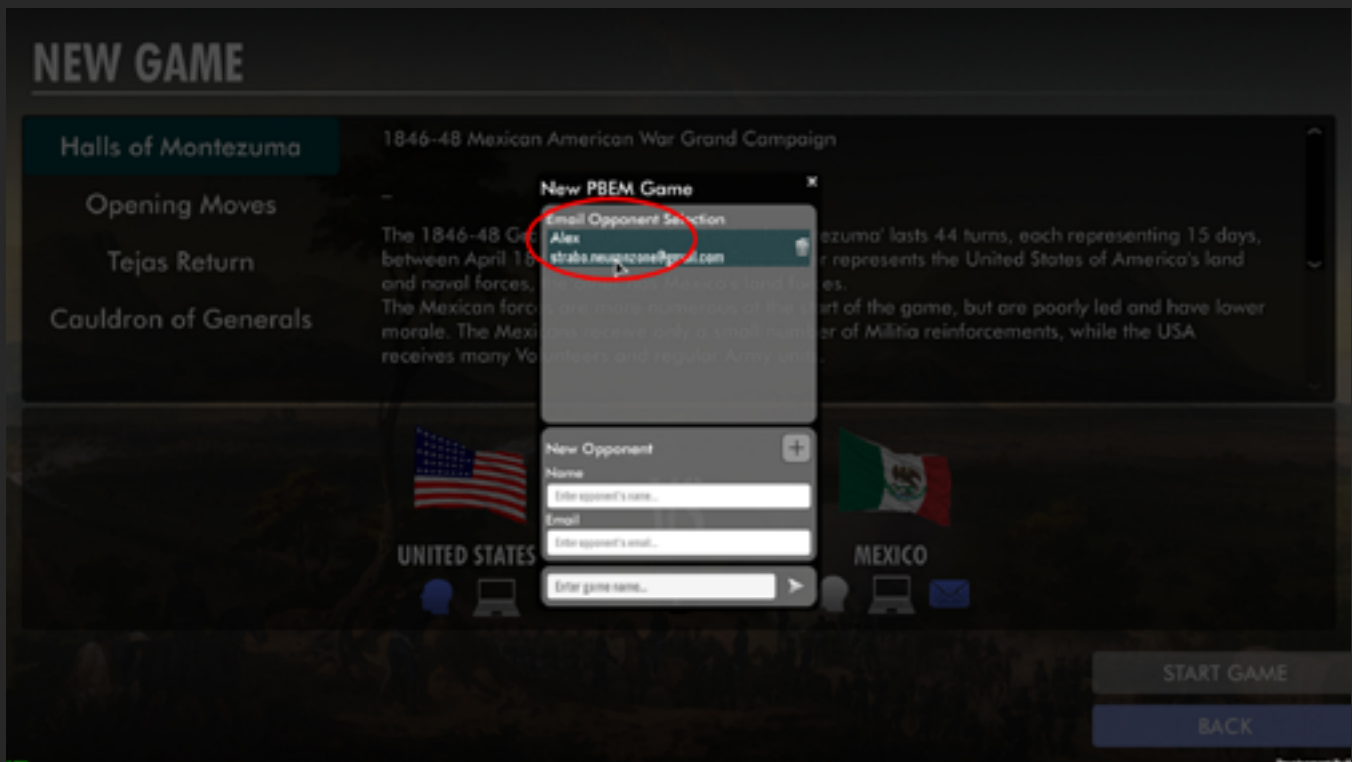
NEW GAME

Halls of Montezuma

Opening Moves

Tejas Return

Cauldron of Generals

1846-48 Mexican American War Grand Campaign

–

The 1846-48 G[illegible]ezuma' lasts 44 turns, each representing 15 days, between April 18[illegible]r represents the United States of America's land and naval forces, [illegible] Mexico's land forces.
The Mexican forc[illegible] of the start of the game, but are poorly led and have lower morale. The Mexi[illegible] only a small number of Militia reinforcements, while the USA receives many Vo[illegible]

New PBEM Game

Email Opponent Selection

Alex
strabo.neuanzone@gmail.com

New Opponent

Name

Enter opponent's name...

Email

Enter opponent's email...

Enter game name...

UNITED STATES

MEXICO

START GAME

BACK